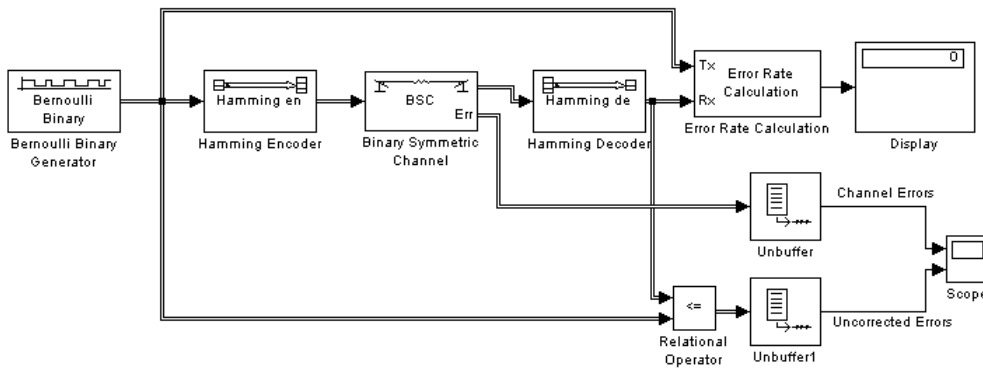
Bernoulli Binary

Bernoulli Binary Generator

Hamming en

Hamming Encoder

BSC

Err

Binary Symmetric Channel

Hamming de

Hamming Decoder

Tx

Rx

Error Rate Calculation

Error Rate Calculation

0

Display

Channel Errors

Unbuffer

Scope

<=

Relational Operator

Unbuffer1

Uncorrected Errors